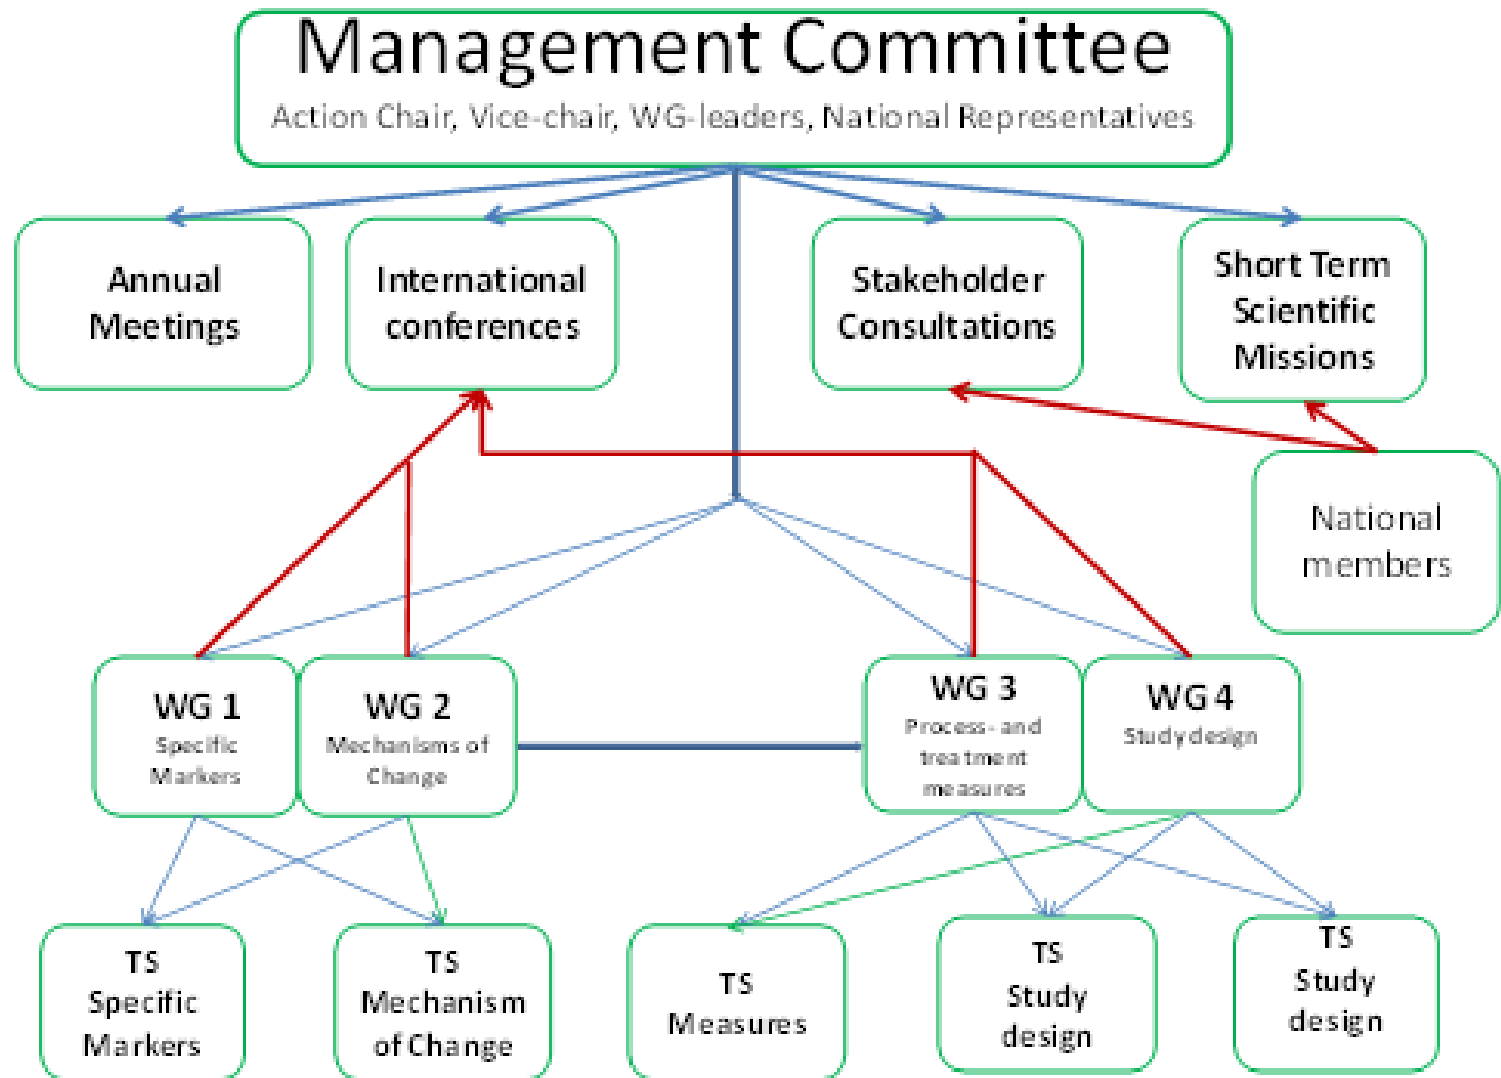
Management Committee
Action Chair, Vice-chair, WG-leaders, National Representatives

Annual Meetings

International conferences

Stakeholder Consultations

Short Term Scientific Missions

National members

WG 1
Specific Markers

WG 2
Mechanisms of Change

WG 3
Process- and treatment measures

WG 4
Study design

TS
Specific Markers

TS
Mechanism of Change

TS
Measures

TS
Study design

TS
Study design